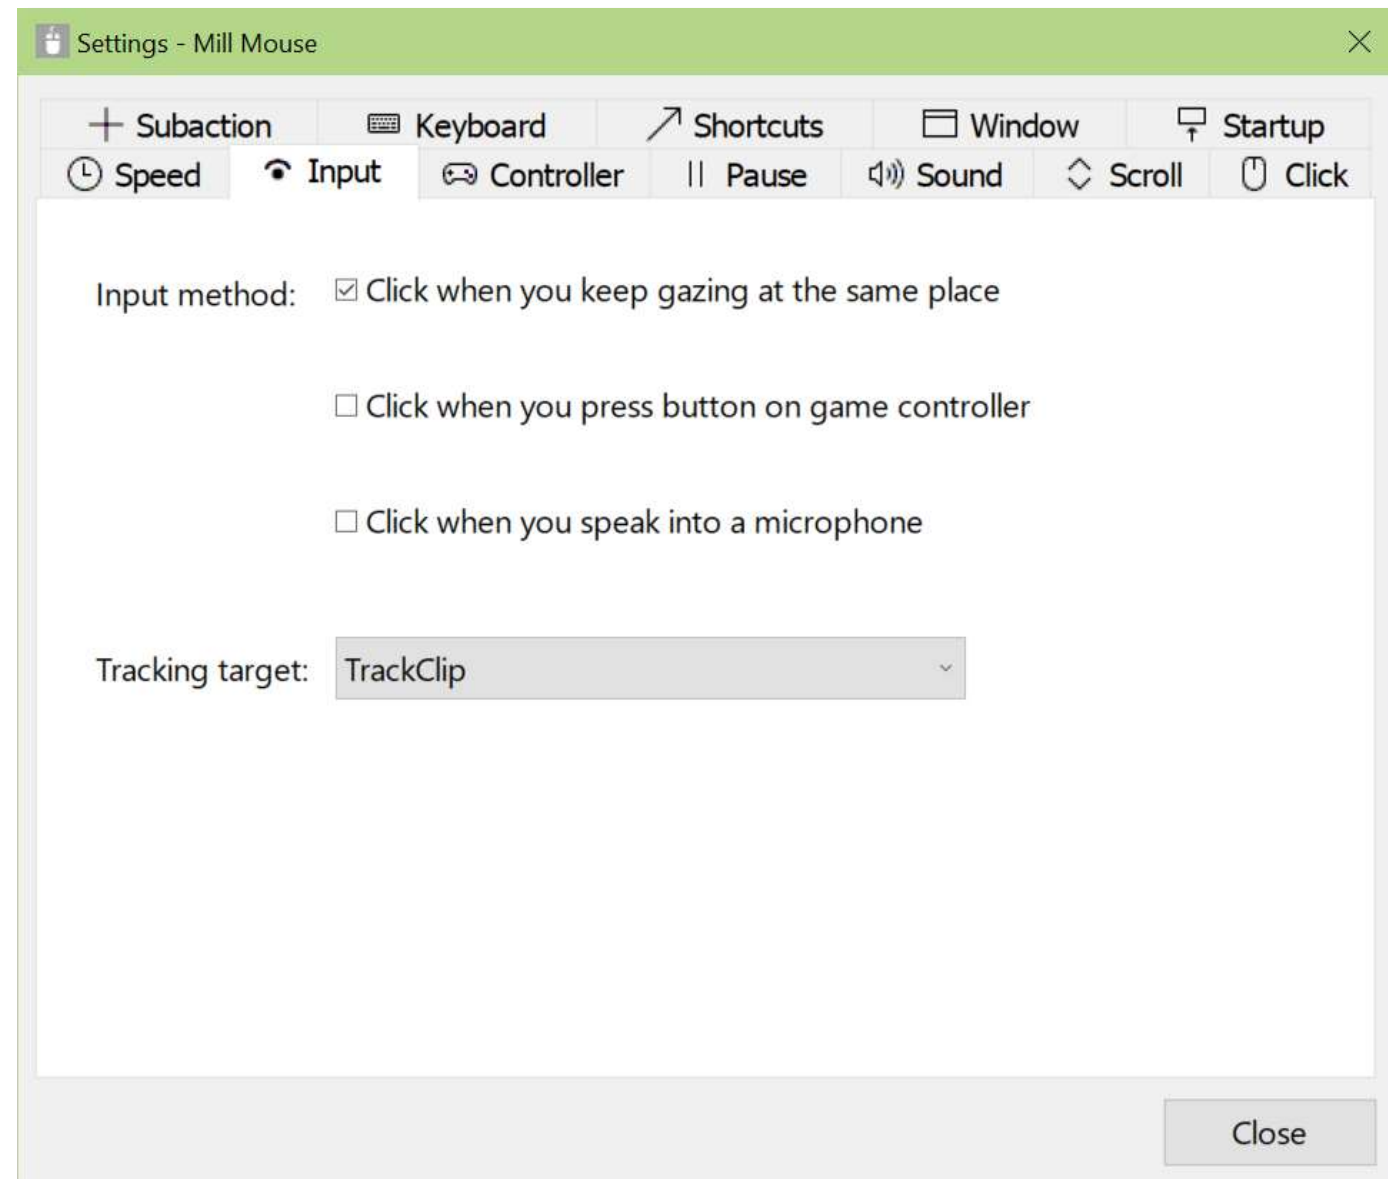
Settings - Mill Mouse

Subaction Keyboard Shortcuts Window Startup
Speed Input Controller Pause Sound Scroll Click

Input method: ☑ Click when you keep gazing at the same place

☐ Click when you press button on game controller

☐ Click when you speak into a microphone

Tracking target: TrackClip

Close